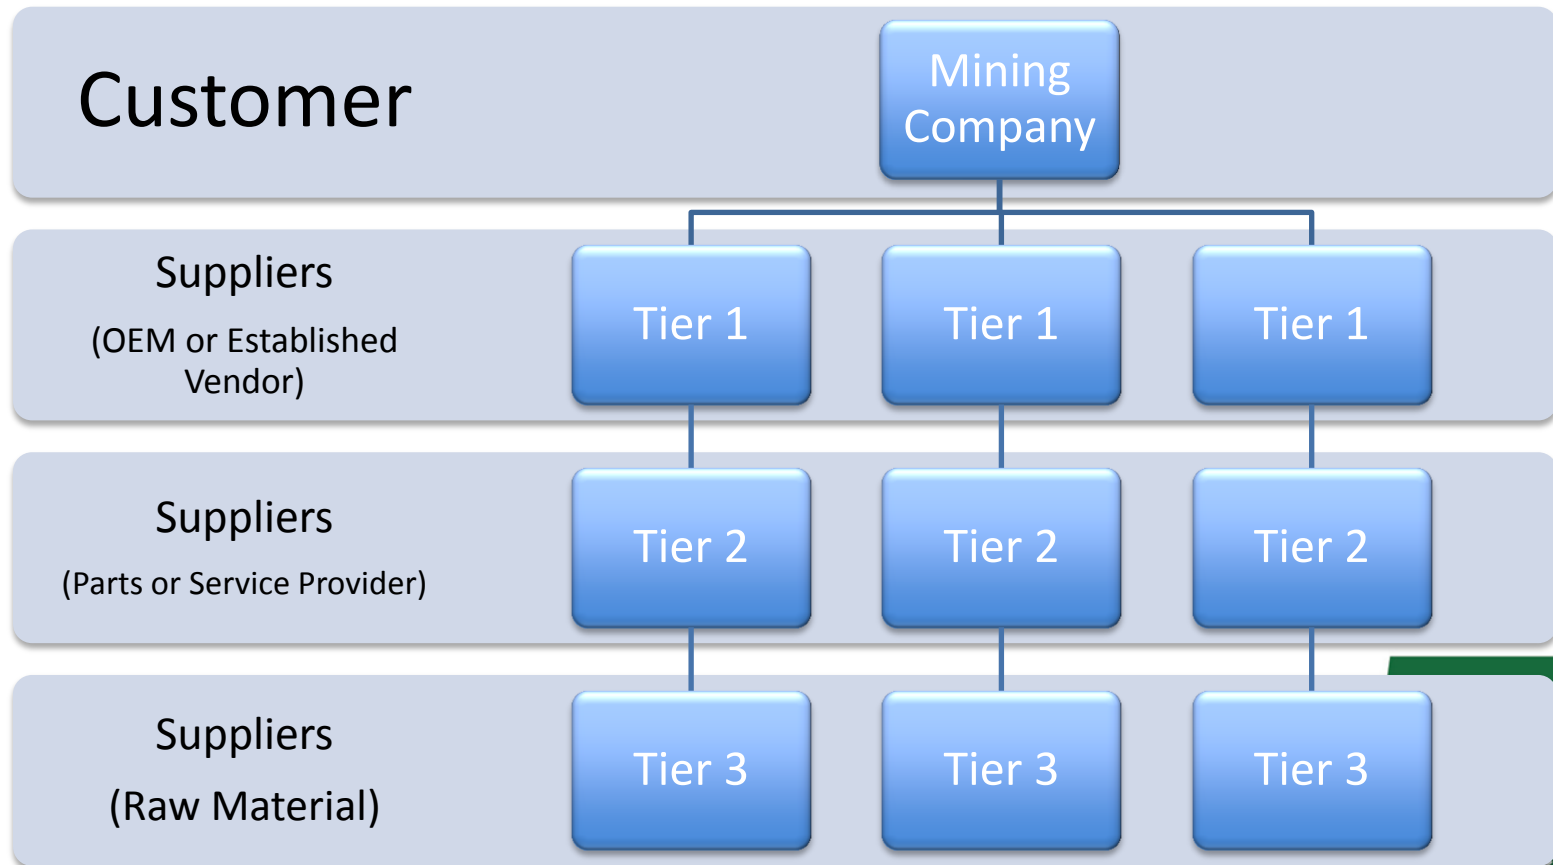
Customer

Mining Company

Suppliers
(OEM or Established Vendor)

Tier 1

Tier 1

Tier 1

Suppliers
(Parts or Service Provider)

Tier 2

Tier 2

Tier 2

Suppliers
(Raw Material)

Tier 3

Tier 3

Tier 3